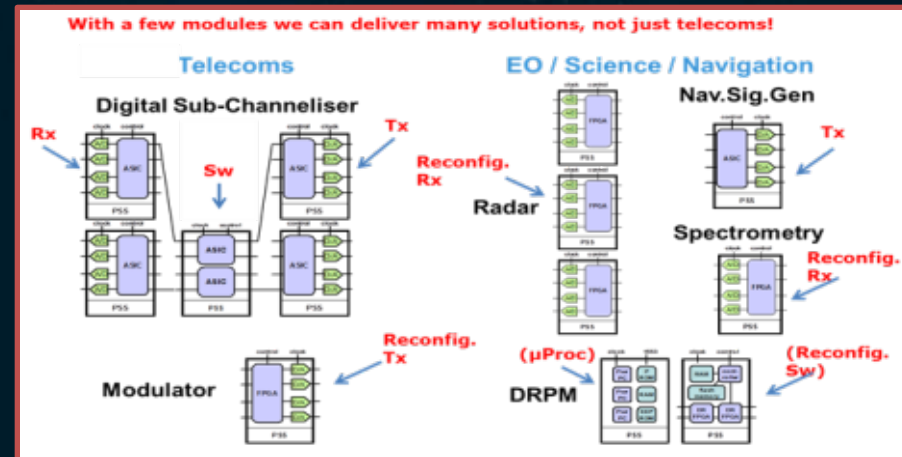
With a few modules we can deliver many solutions, not just telecoms!

Telecoms

EO / Science / Navigation

Digital Sub-Channeliser

Rx

Tx

Sw

ASIC

ASIC

ASIC

ASIC

ASIC

ASIC

PSS

PSS

PSS

PSS

PSS

Nav.Sig.Gen

Tx

Reconfig. Rx

Radar

FPGA

FPGA

FPGA

ASIC

PSS

Spectrometry

Reconfig. Rx

FPGA

Reconfig. Tx

Modulator

FPGA

PSS

(µProc)

(Reconfig. Sw)

DRPM

PSS

PSS